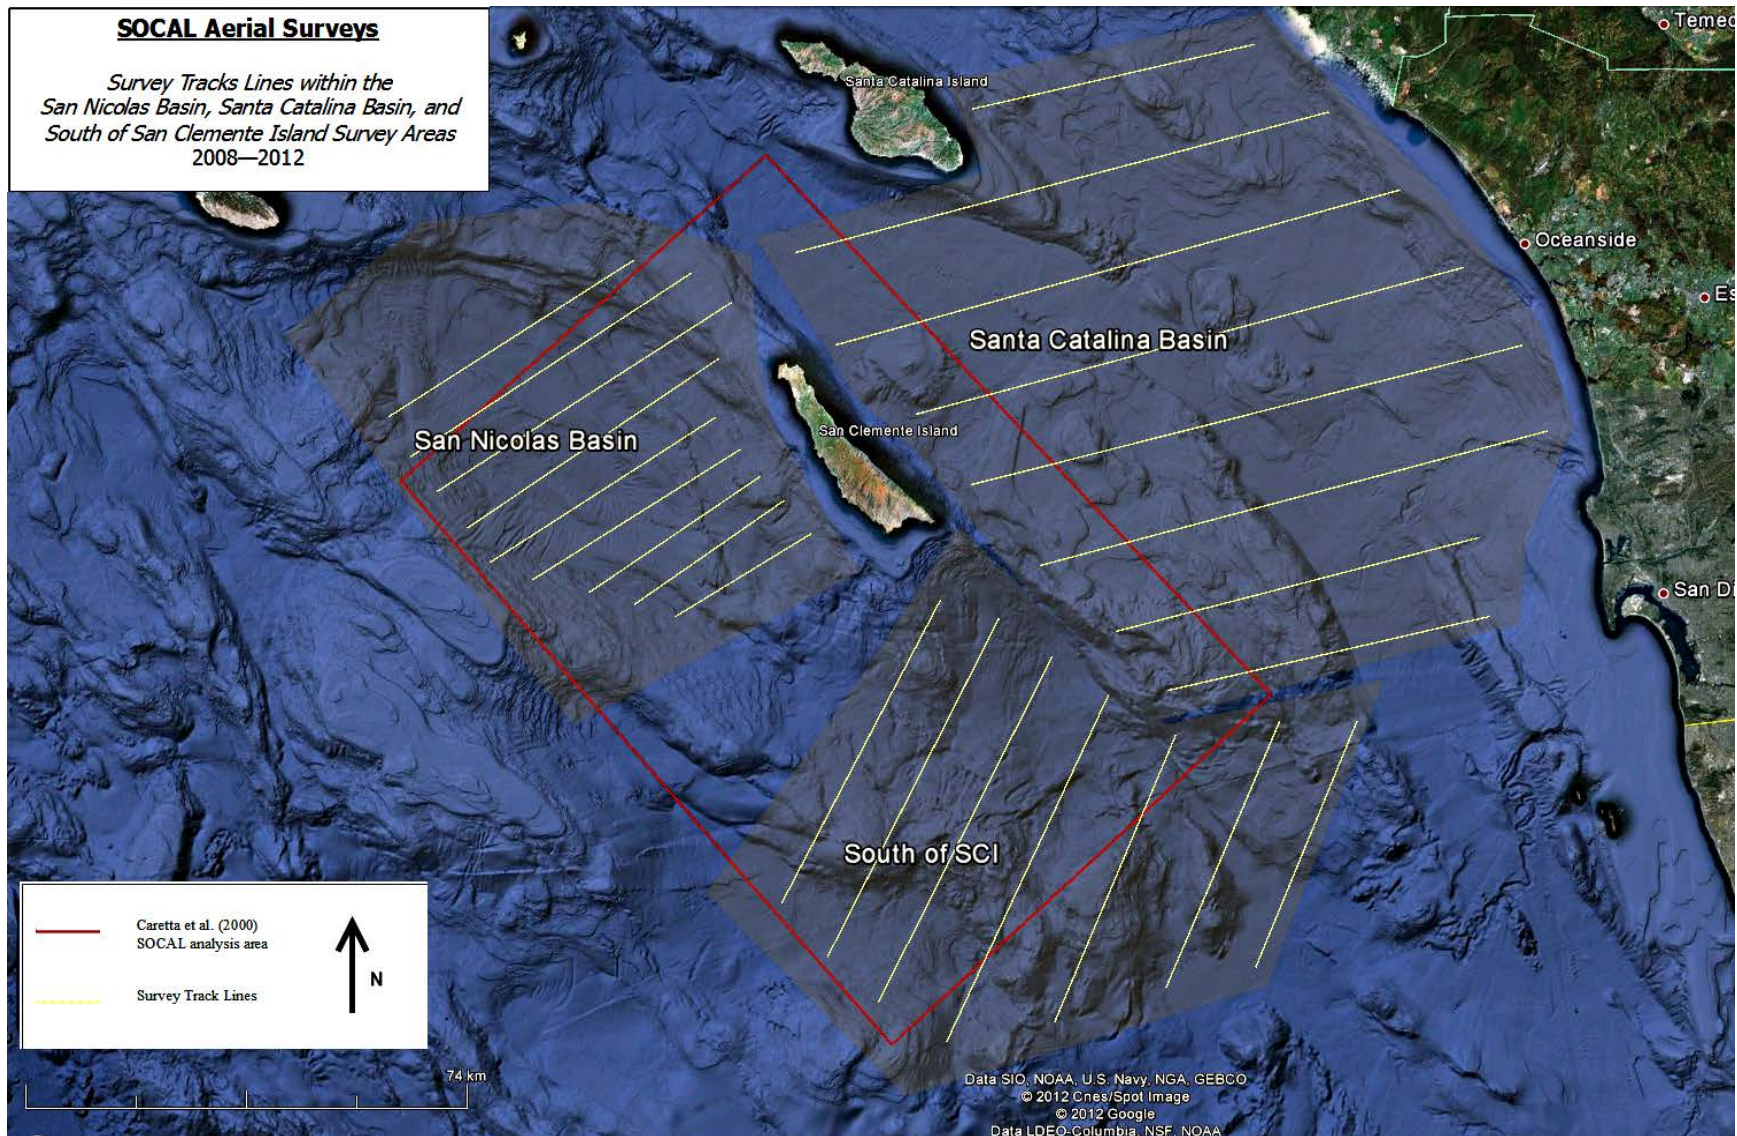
SOCAL Aerial Surveys

Survey Tracks Lines within the San Nicolas Basin, Santa Catalina Basin, and South of San Clemente Island Survey Areas 2008—2012

Santa Catalina Island

Temec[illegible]

Oceanside

Es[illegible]

Santa Catalina Basin

San Nicolas Basin

San Clemente Island

San D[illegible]

South of SCI

Caretta et al. (2000) SOCAL analysis area

Survey Track Lines

N

74 km

Data SIO, NOAA, U.S. Navy, NGA, GEBCO
© 2012 Cnes/Spot Image
© 2012 Google
Data LDEO-Columbia, NSF, NOAA